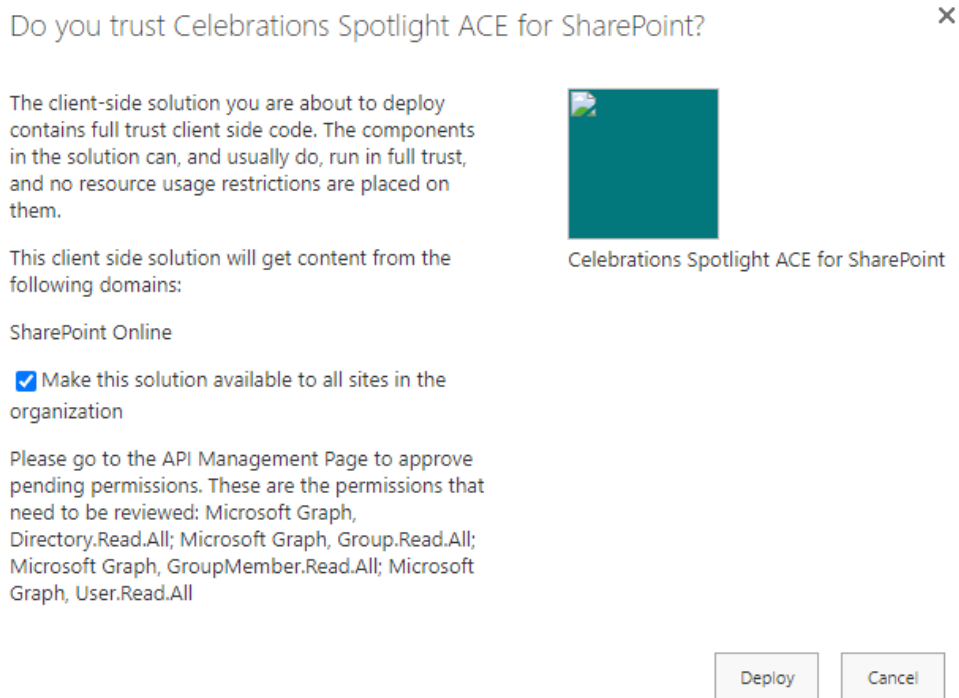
Do you trust Celebrations Spotlight ACE for SharePoint?

×

The client-side solution you are about to deploy contains full trust client side code. The components in the solution can, and usually do, run in full trust, and no resource usage restrictions are placed on them.

This client side solution will get content from the following domains:

SharePoint Online

Make this solution available to all sites in the organization

Please go to the API Management Page to approve pending permissions. These are the permissions that need to be reviewed: Microsoft Graph, Directory.Read.All; Microsoft Graph, Group.Read.All; Microsoft Graph, GroupMember.Read.All; Microsoft Graph, User.Read.All

Celebrations Spotlight ACE for SharePoint

Deploy

Cancel